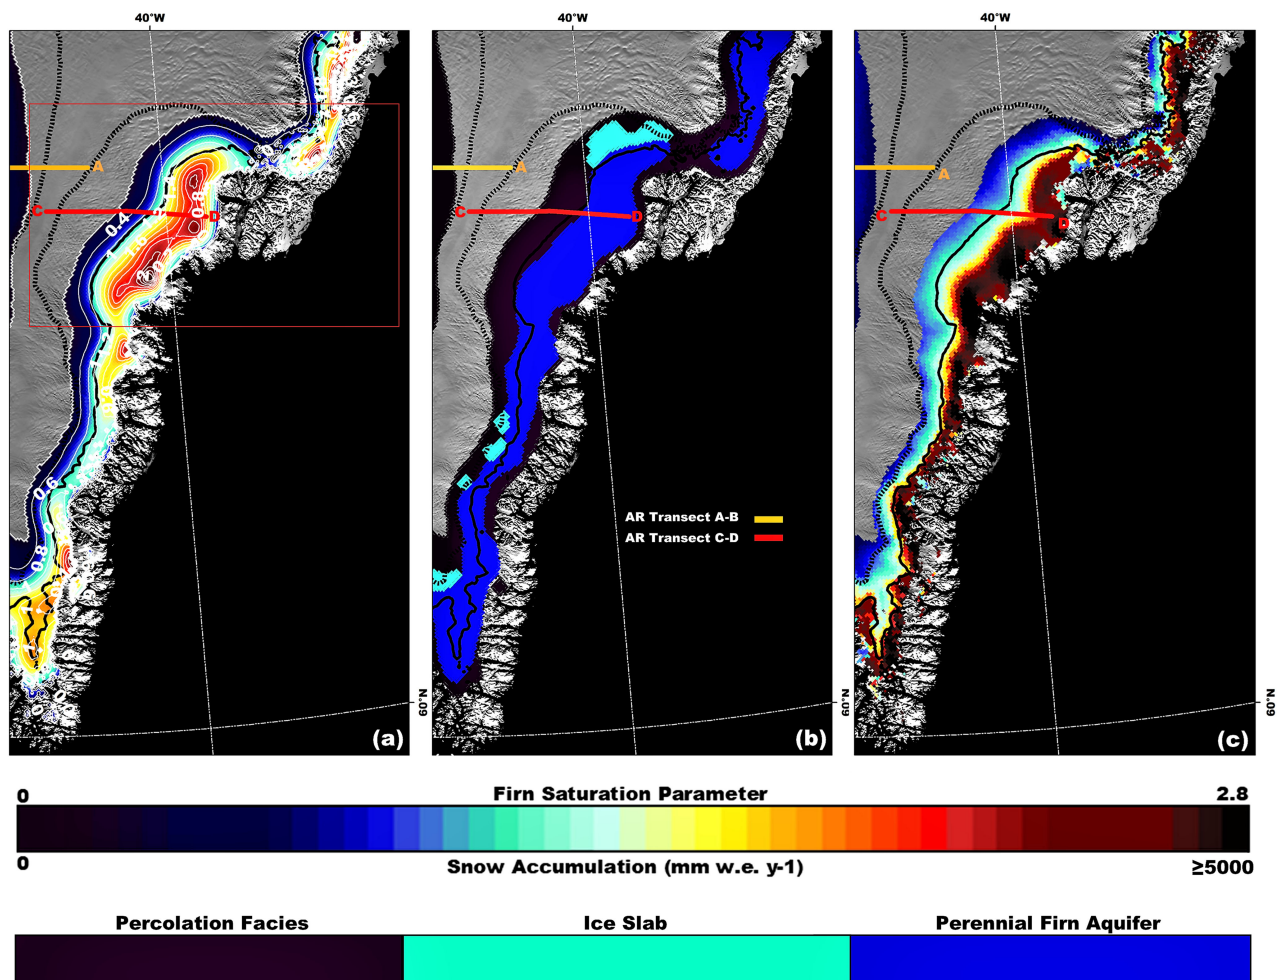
40°W

A
C
0.4
D
0.6
0.8
(a)
60°N

40°W

A
C
D
AR Transect A-B
AR Transect C-D
(b)
60°N

40°W

A
C
D
(c)
60°N

0
Firn Saturation Parameter
2.8
0
Snow Accumulation (mm w.e. y-1)
≥5000

Percolation Facies
Ice Slab
Perennial Firn Aquifer